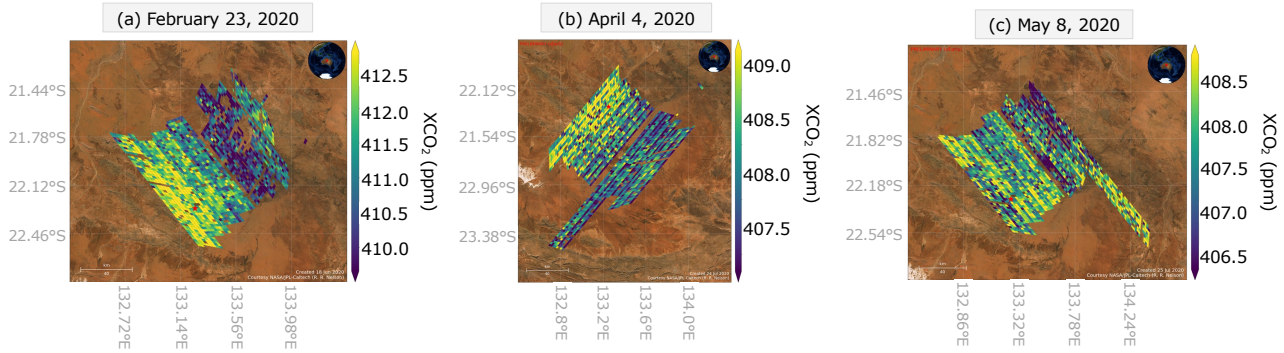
(a) February 23, 2020

21.44°S
21.78°S
22.12°S
22.46°S

132.72°E
133.14°E
133.56°E
133.98°E

412.5
412.0
411.5
411.0
410.5
410.0

$XCO_2$ (ppm)

Created 16 Jun 2020
Courtesy NASA/JPL-Caltech (R. R. Nelson)

(b) April 4, 2020

22.12°S
21.54°S
22.96°S
23.38°S

132.8°E
133.2°E
133.6°E
134.0°E

409.0
408.5
408.0
407.5

$XCO_2$ (ppm)

Created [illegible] Jul 2020
Courtesy NASA/JPL-Caltech (R. R. Nelson)

(c) May 8, 2020

21.46°S
21.82°S
22.18°S
22.54°S

132.86°E
133.32°E
133.78°E
134.24°E

408.5
408.0
407.5
407.0
406.5

$XCO_2$ (ppm)

Created 25 Jul 2020
Courtesy NASA/JPL-Caltech (R. R. Nelson)